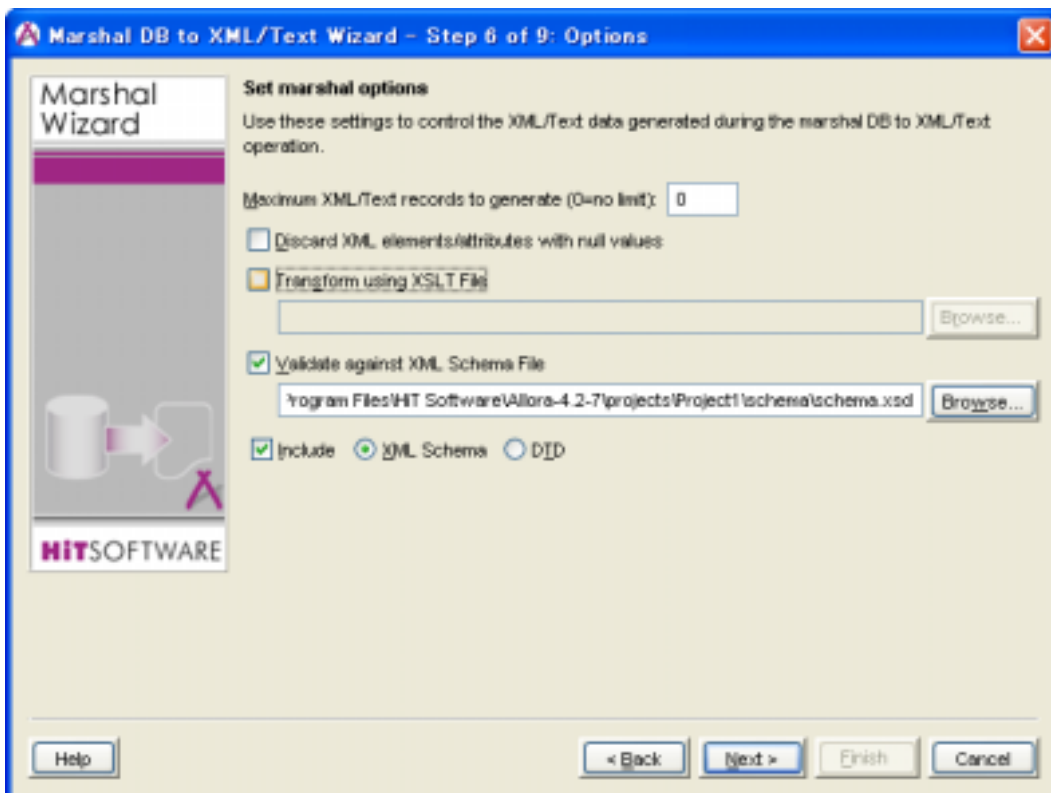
Marshal DB to XML/Text Wizard - Step 6 of 9: Options

Marshal Wizard

HITSOFTWARE

Set marshal options

Use these settings to control the XML/Text data generated during the marshal DB to XML/Text operation.

Maximum XML/Text records to generate (0=no limit): 0

Discard XML elements/attributes with null values

Transform using XSLT File

Browse...

Validate against XML Schema File

'rogram Files\HIT Software\Allora-4.2-7\projects\Project1\schema\schema.xsd

Browse...

Include XML Schema DTD

Help

< Back

Next >

Finish

Cancel